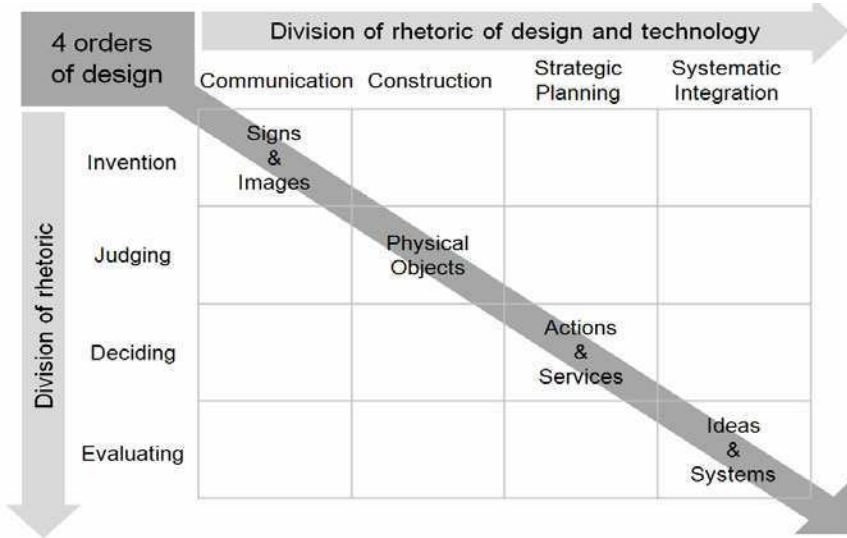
4 orders of design

Division of rhetoric of design and technology

Division of rhetoric

| | Communication | Construction | Strategic Planning | Systematic Integration |
|---|---|---|---|---|
| Invention | Signs & Images | | | |
| Judging | | Physical Objects | | |
| Deciding | | | Actions & Services | |
| Evaluating | | | | Ideas & Systems |